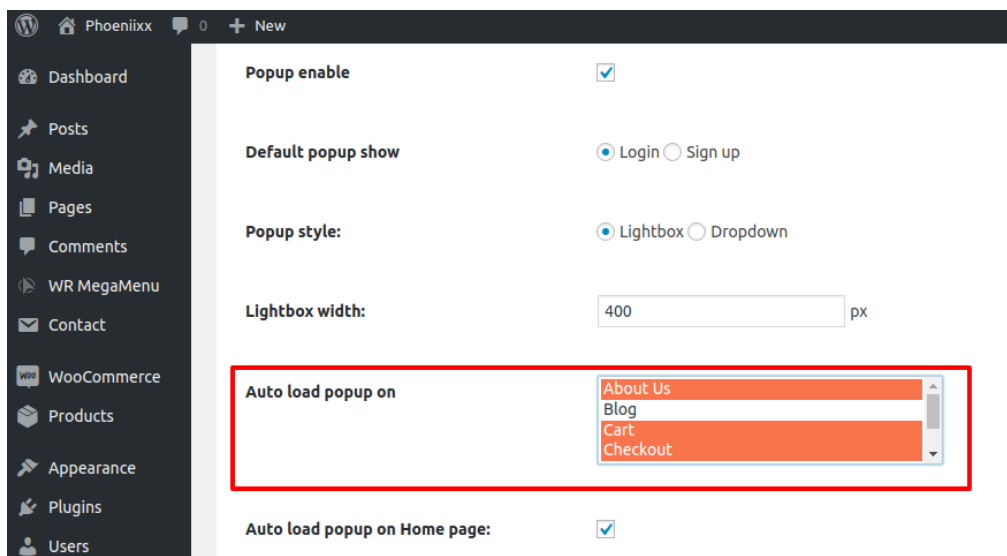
Phoeniixx 0 New

Dashboard
Posts
Media
Pages
Comments
WR MegaMenu
Contact
WooCommerce
Products
Appearance
Plugins
Users

Popup enable

Default popup show
Login Sign up

Popup style:
Lightbox Dropdown

Lightbox width:
400
px

Auto load popup on
About Us
Blog
Cart
Checkout

Auto load popup on Home page: